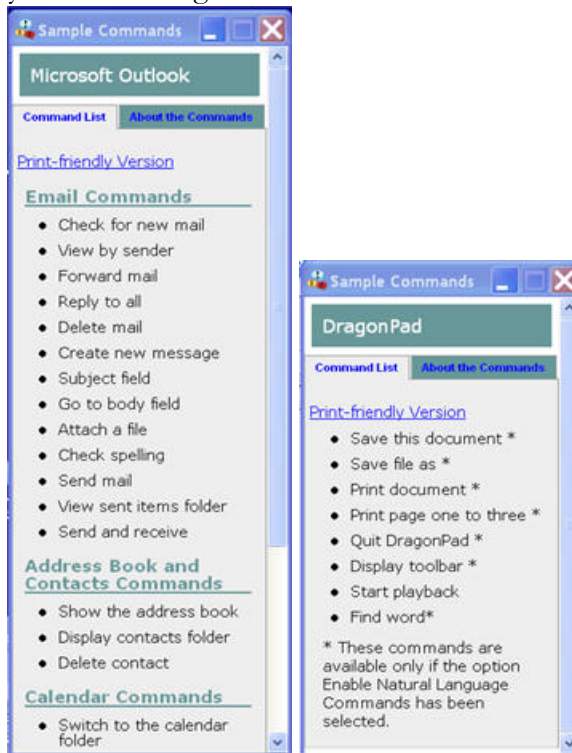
Sample Commands

Microsoft Outlook

Command List | About the Commands

Print-friendly Version

Email Commands

- Check for new mail
- View by sender
- Forward mail
- Reply to all
- Delete mail
- Create new message
- Subject field
- Go to body field
- Attach a file
- Check spelling
- Send mail
- View sent items folder
- Send and receive

Address Book and Contacts Commands

- Show the address book
- Display contacts folder
- Delete contact

Calendar Commands

- Switch to the calendar folder

Sample Commands

DragonPad

Command List | About the Commands

Print-friendly Version

- Save this document *
- Save file as *
- Print document *
- Print page one to three *
- Quit DragonPad *
- Display toolbar *
- Start playback
- Find word*

* These commands are available only if the option Enable Natural Language Commands has been selected.